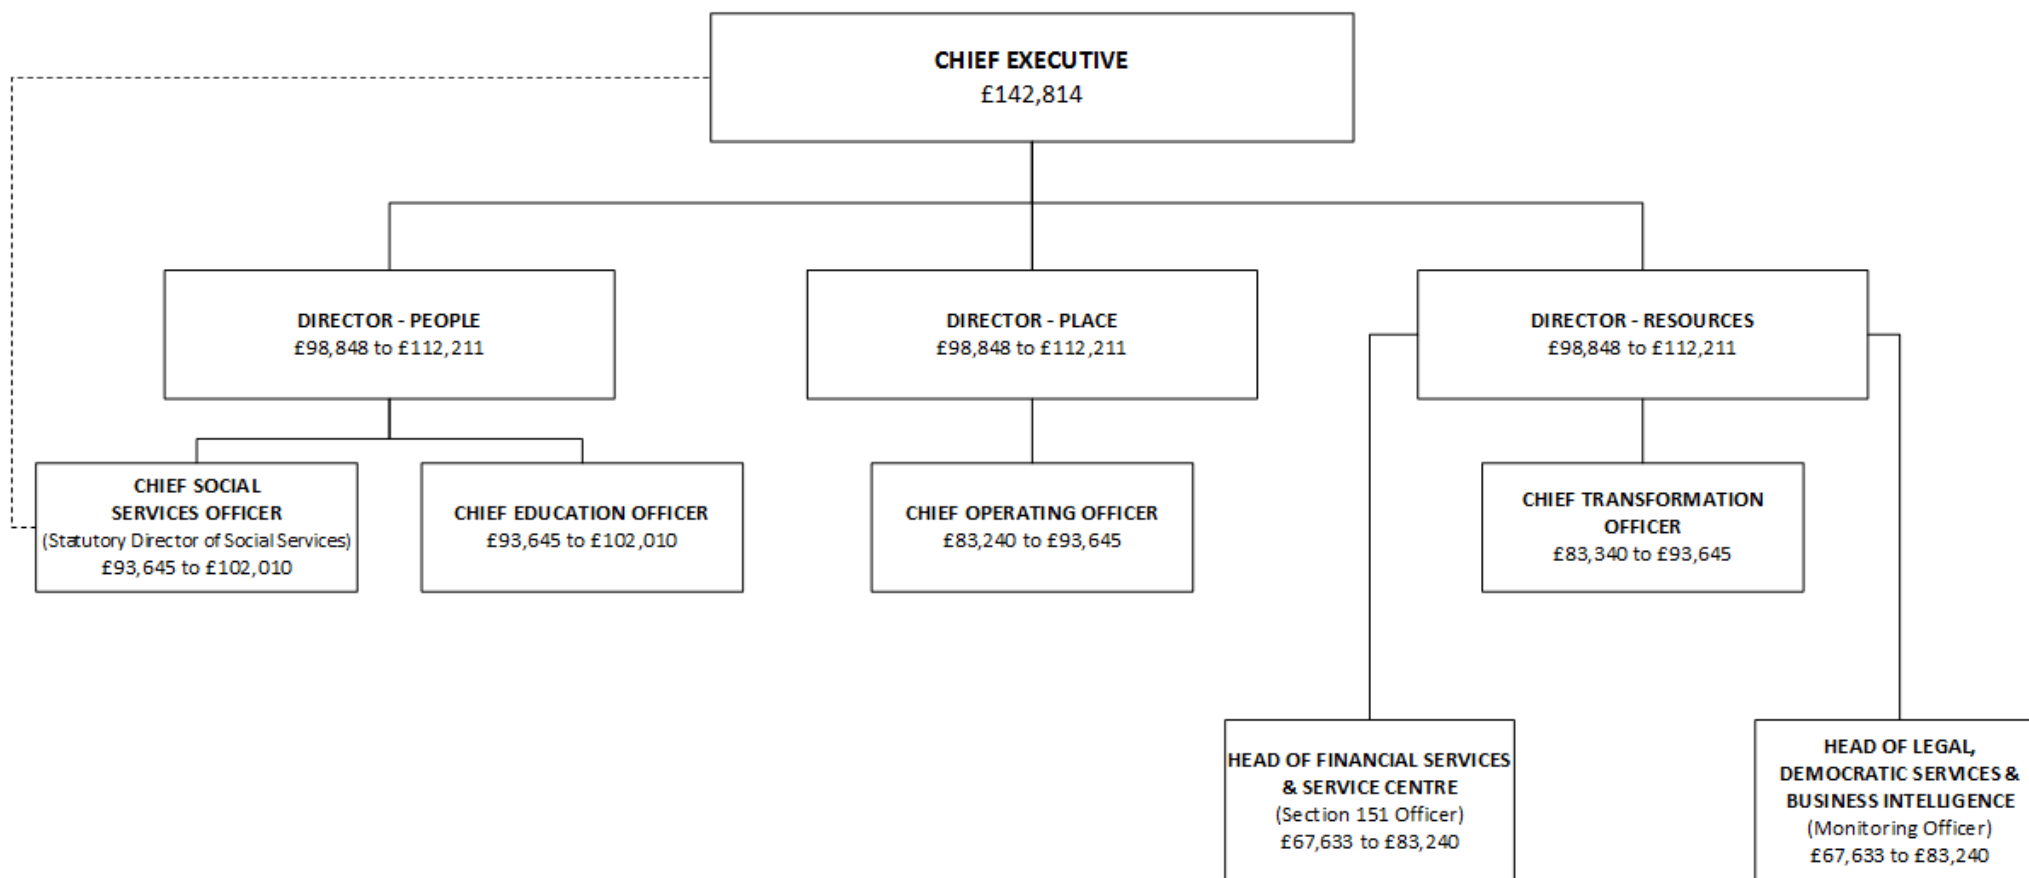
CHIEF EXECUTIVE
£142,814

DIRECTOR - PEOPLE
£98,848 to £112,211

DIRECTOR - PLACE
£98,848 to £112,211

DIRECTOR - RESOURCES
£98,848 to £112,211

CHIEF SOCIAL SERVICES OFFICER
(Statutory Director of Social Services)
£93,645 to £102,010

CHIEF EDUCATION OFFICER
£93,645 to £102,010

CHIEF OPERATING OFFICER
£83,240 to £93,645

CHIEF TRANSFORMATION OFFICER
£83,340 to £93,645

HEAD OF FINANCIAL SERVICES & SERVICE CENTRE
(Section 151 Officer)
£67,633 to £83,240

HEAD OF LEGAL, DEMOCRATIC SERVICES & BUSINESS INTELLIGENCE
(Monitoring Officer)
£67,633 to £83,240